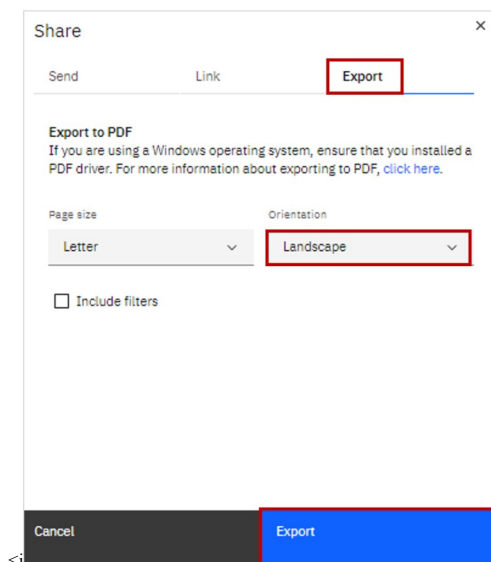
Share

×

Send

Link

Export

Export to PDF

If you are using a Windows operating system, ensure that you installed a PDF driver. For more information about exporting to PDF, click here.

Page size

Letter

Orientation

Landscape

Include filters

Cancel

Export

<i